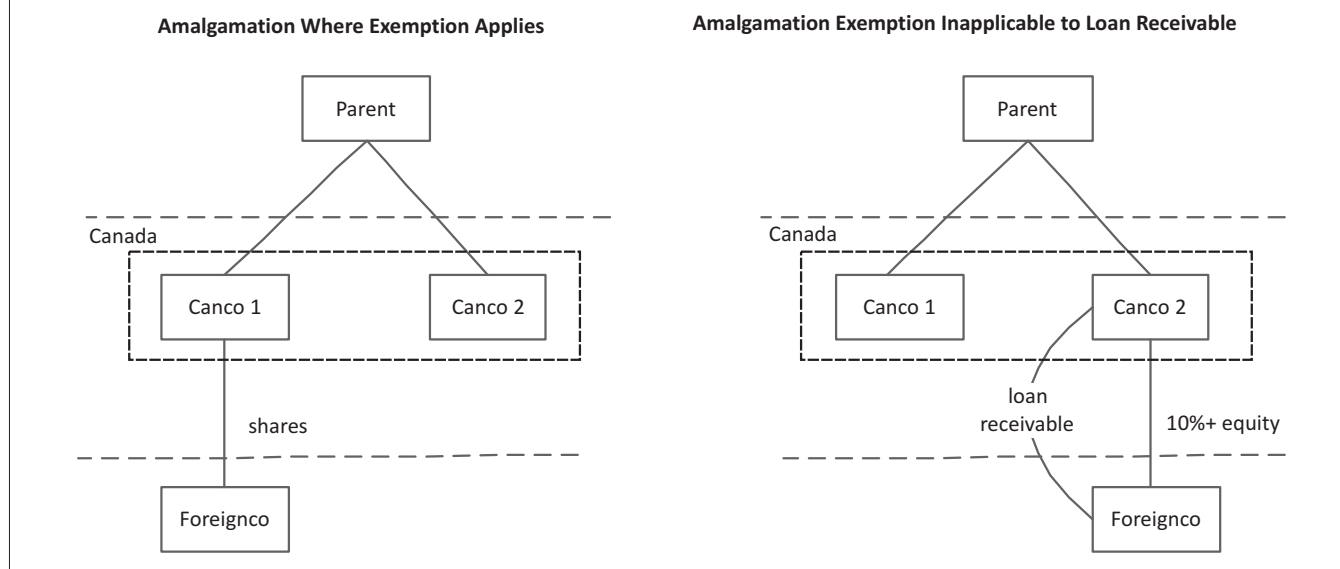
Amalgamation Where Exemption Applies

Parent

Canada

Canco 1

Canco 2

shares

Foreignco

Amalgamation Exemption Inapplicable to Loan Receivable

Parent

Canada

Canco 1

Canco 2

loan receivable

10%+ equity

Foreignco